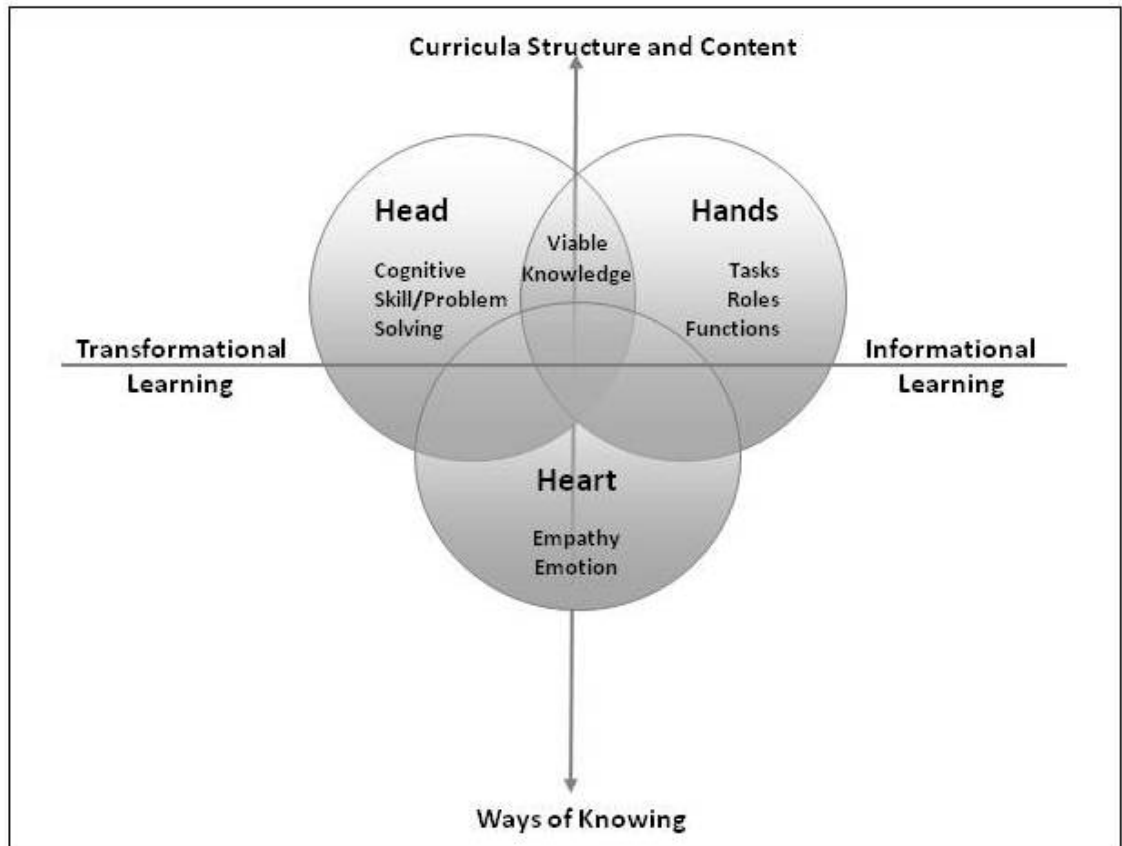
Curricula Structure and Content

Head

Cognitive
Skill/Problem
Solving

Viable
Knowledge

Hands

Tasks
Roles
Functions

Transformational
Learning

Informational
Learning

Heart

Empathy
Emotion

Ways of Knowing